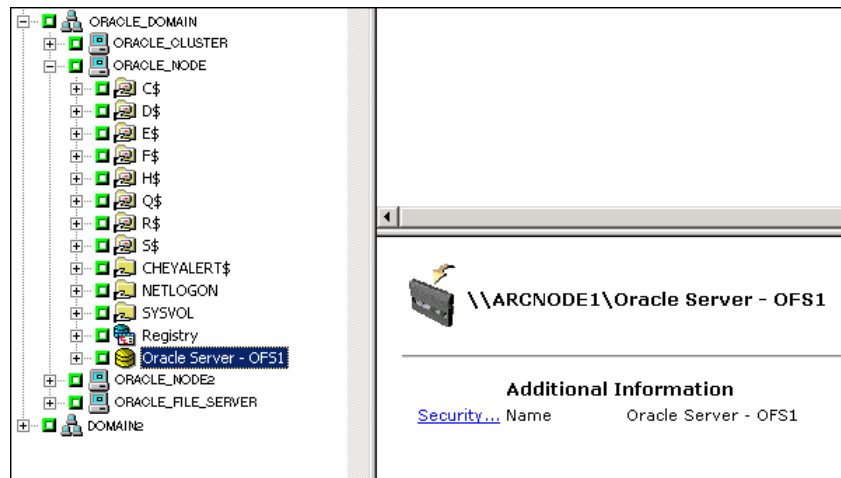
ORACLE_DOMAIN
ORACLE_CLUSTER
ORACLE_NODE
C$
D$
E$
F$
H$
Q$
R$
S$
CHEYALERT$
NETLOGON
SYSVOL
Registry
Oracle Server - OFS1
ORACLE_NODE2
ORACLE_FILE_SERVER
DOMAIN2

\\ARCNODE1\Oracle Server - OFS1

Additional Information

| Security... | Name | Oracle Server - OFS1 |
|---|---|---|